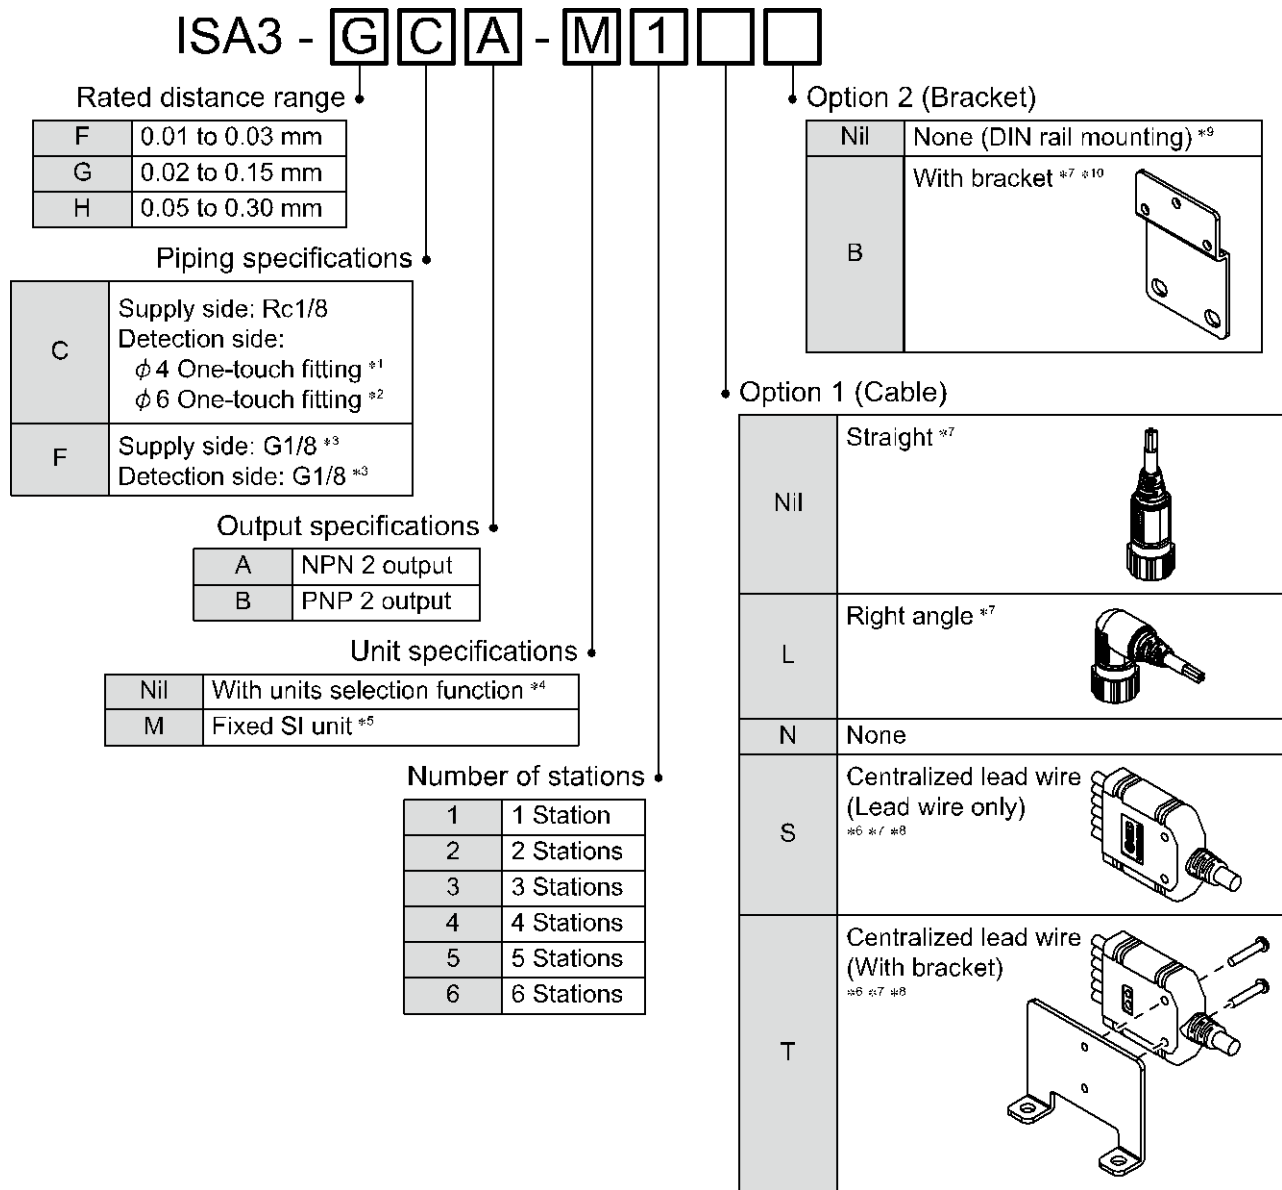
ISA3 - G C A - M 1

Rated distance range

| F | 0.01 to 0.03 mm |
|---|---|
| G | 0.02 to 0.15 mm |
| H | 0.05 to 0.30 mm |

Piping specifications

| C | Supply side: Rc1/8 Detection side: $\phi$4 One-touch fitting *1 $\phi$6 One-touch fitting *2 |
|---|---|
| F | Supply side: G1/8 *3 Detection side: G1/8 *3 |

Output specifications

| A | NPN 2 output |
|---|---|
| B | PNP 2 output |

Unit specifications

| Nil | With units selection function *4 |
|---|---|
| M | Fixed SI unit *5 |

Number of stations

| 1 | 1 Station |
|---|---|
| 2 | 2 Stations |
| 3 | 3 Stations |
| 4 | 4 Stations |
| 5 | 5 Stations |
| 6 | 6 Stations |

Option 2 (Bracket)

| Nil | None (DIN rail mounting) *9 |
|---|---|
| B | With bracket *7 *10 |

Option 1 (Cable)

| Nil | Straight *7 |
|---|---|
| L | Right angle *7 |
| N | None |
| S | Centralized lead wire (Lead wire only) *6 *7 *8 |
| T | Centralized lead wire (With bracket) *6 *7 *8 |